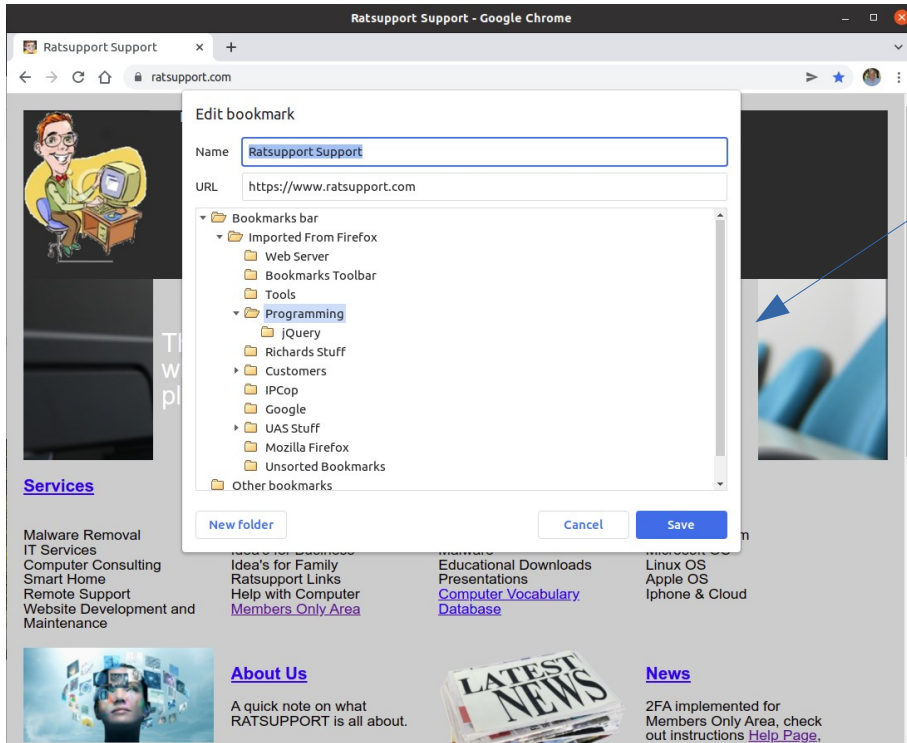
Ratsupport Support - Google Chrome

Ratsupport Support ×  +

ratsupport.com

Edit bookmark

Name Ratsupport Support

URL https://www.ratsupport.com

Bookmarks bar
Imported From Firefox
Web Server
Bookmarks Toolbar
Tools
Programming
jQuery
Richards Stuff
Customers
IPCop
Google
UAS Stuff
Mozilla Firefox
Unsorted Bookmarks
Other bookmarks

New folder

Cancel

Save

Th
w
pl

Services

Malware Removal
IT Services
Computer Consulting
Smart Home
Remote Support
Website Development and Maintenance

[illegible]
Idea's for Family
Ratsupport Links
Help with Computer
Members Only Area

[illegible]
Educational Downloads
Presentations
Computer Vocabulary Database

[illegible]m
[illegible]
Linux OS
Apple OS
Iphone & Cloud

About Us

A quick note on what RATSUPPORT is all about.

LATEST NEWS

News

2FA implemented for Members Only Area, check out instructions Help Page,